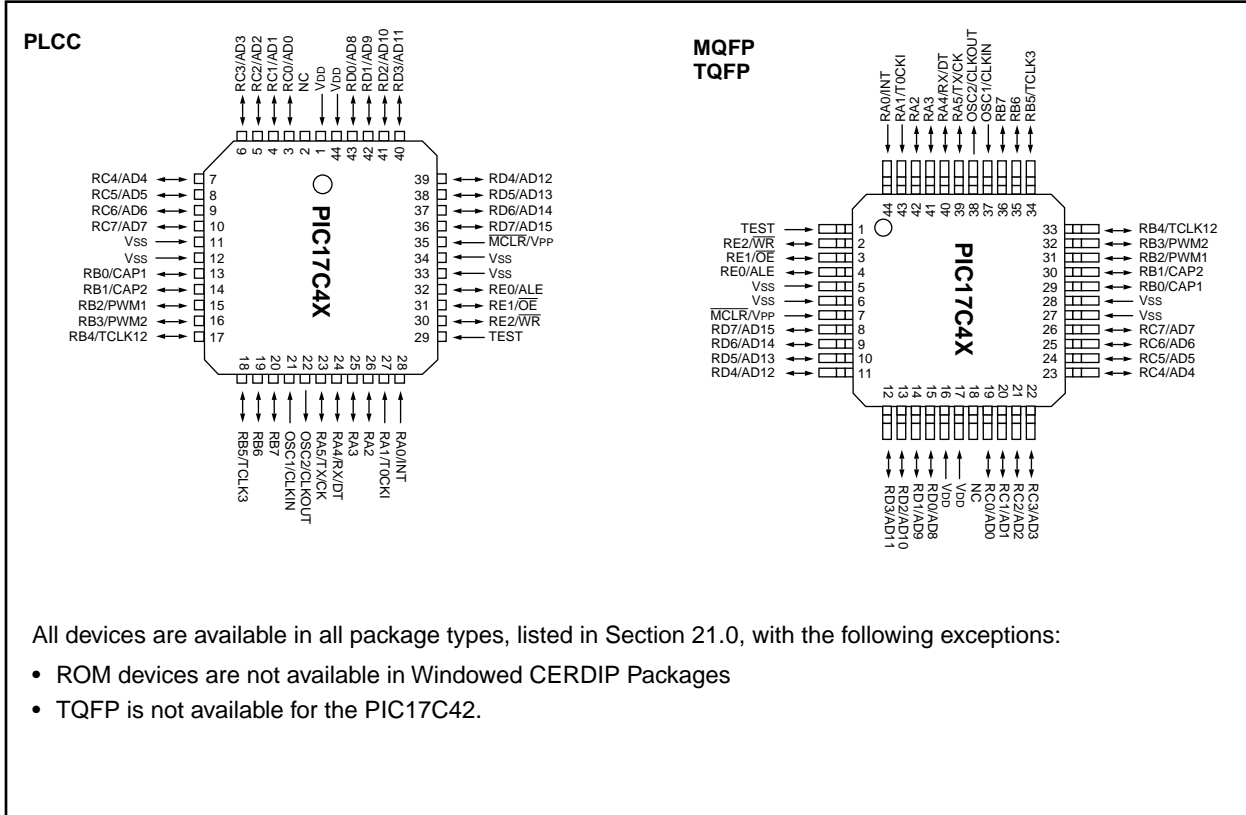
PLCC

RC3/AD3 RC2/AD2 RC1/AD1 RC0/AD0 NC VDD VDD RD0/AD8 RD1/AD9 RD2/AD10 RD3/AD11

6 5 4 3 2 1 44 43 42 41 40

RC4/AD4 7
RC5/AD5 8
RC6/AD6 9
RC7/AD7 10
VSS 11
VSS 12
RB0/CAP1 13
RB1/CAP2 14
RB2/PWM1 15
RB3/PWM2 16
RB4/TCLK12 17

PIC17C4X

39 RD4/AD12
38 RD5/AD13
37 RD6/AD14
36 RD7/AD15
35 $\overline{MCLR}$/VPP
34 VSS
33 VSS
32 RE0/ALE
31 RE1/$\overline{OE}$
30 RE2/$\overline{WR}$
29 TEST

18 19 20 21 22 23 24 25 26 27 28

RB5/TCLK3 RB6 RB7 OSC1/CLKIN OSC2/CLKOUT RA5/TX/CK RA4/RX/DT RA3 RA2 RA1/T0CKI RA0/INT

MQFP
TQFP

RA0/INT RA1/T0CKI RA2 RA3 RA4/RX/DT RA5/TX/CK OSC2/CLKOUT OSC1/CLKIN RB7 RB6 RB5/TCLK3

44 43 42 41 40 39 38 37 36 35 34

TEST 1
RE2/$\overline{WR}$ 2
RE1/$\overline{OE}$ 3
RE0/ALE 4
VSS 5
VSS 6
$\overline{MCLR}$/VPP 7
RD7/AD15 8
RD6/AD14 9
RD5/AD13 10
RD4/AD12 11

PIC17C4X

33 RB4/TCLK12
32 RB3/PWM2
31 RB2/PWM1
30 RB1/CAP2
29 RB0/CAP1
28 VSS
27 VSS
26 RC7/AD7
25 RC6/AD6
24 RC5/AD5
23 RC4/AD4

12 13 14 15 16 17 18 19 20 21 22

RD3/AD11 RD2/AD10 RD1/AD9 RD0/AD8 VDD VDD NC RC0/AD0 RC1/AD1 RC2/AD2 RC3/AD3

All devices are available in all package types, listed in Section 21.0, with the following exceptions:

• ROM devices are not available in Windowed CERDIP Packages
• TQFP is not available for the PIC17C42.